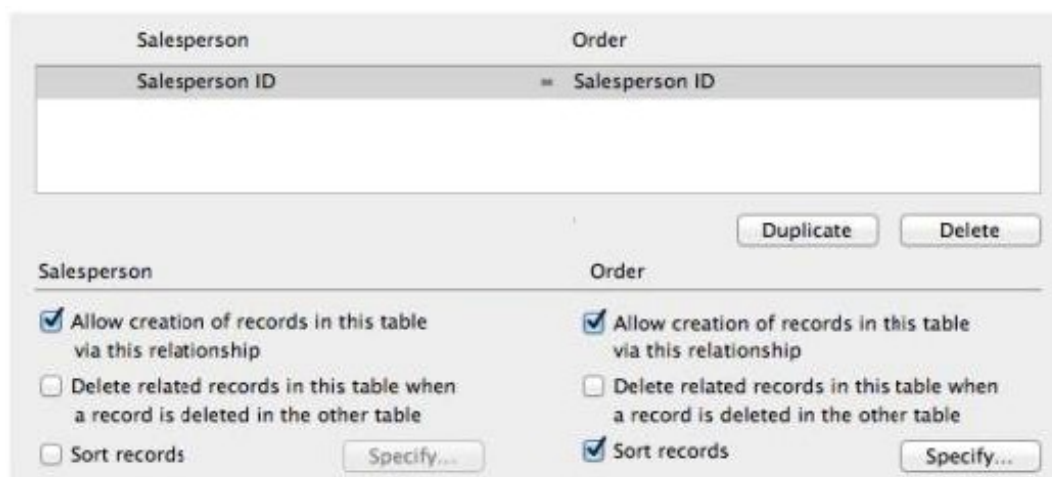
| Salesperson | | Order |
|---|---|---|
| Salesperson ID | = | Salesperson ID |

Duplicate Delete

Salesperson

Allow creation of records in this table via this relationship

Delete related records in this table when a record is deleted in the other table

Sort records Specify...

Order

Allow creation of records in this table via this relationship

Delete related records in this table when a record is deleted in the other table

Sort records Specify...